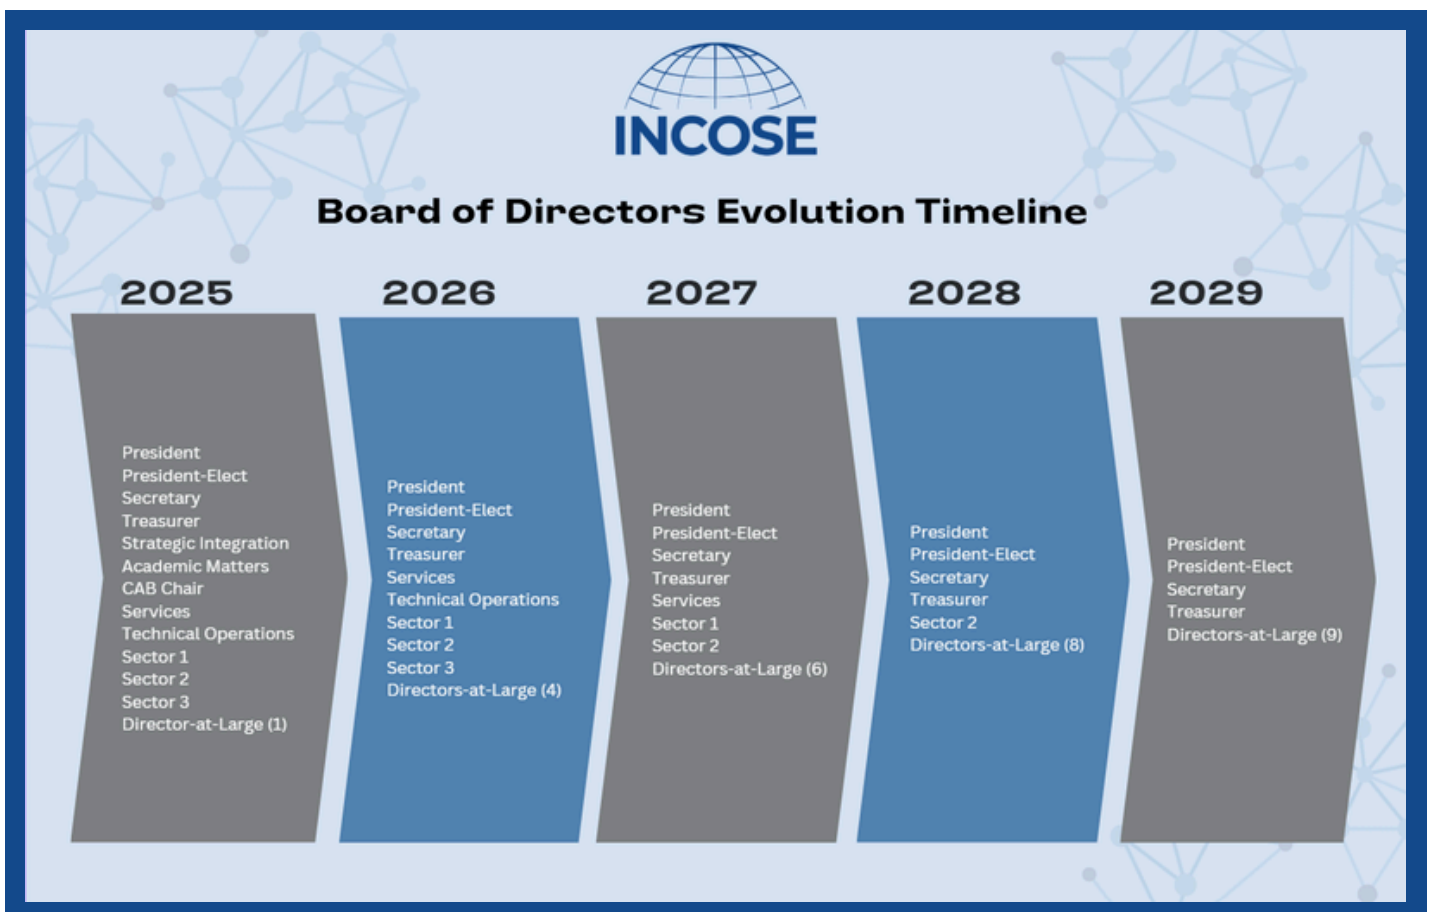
INCOSE

Board of Directors Evolution Timeline

2025

President
President-Elect
Secretary
Treasurer
Strategic Integration
Academic Matters
CAB Chair
Services
Technical Operations
Sector 1
Sector 2
Sector 3
Director-at-Large (1)

2026

President
President-Elect
Secretary
Treasurer
Services
Technical Operations
Sector 1
Sector 2
Sector 3
Directors-at-Large (4)

2027

President
President-Elect
Secretary
Treasurer
Services
Sector 1
Sector 2
Directors-at-Large (6)

2028

President
President-Elect
Secretary
Treasurer
Sector 2
Directors-at-Large (8)

2029

President
President-Elect
Secretary
Treasurer
Directors-at-Large (9)